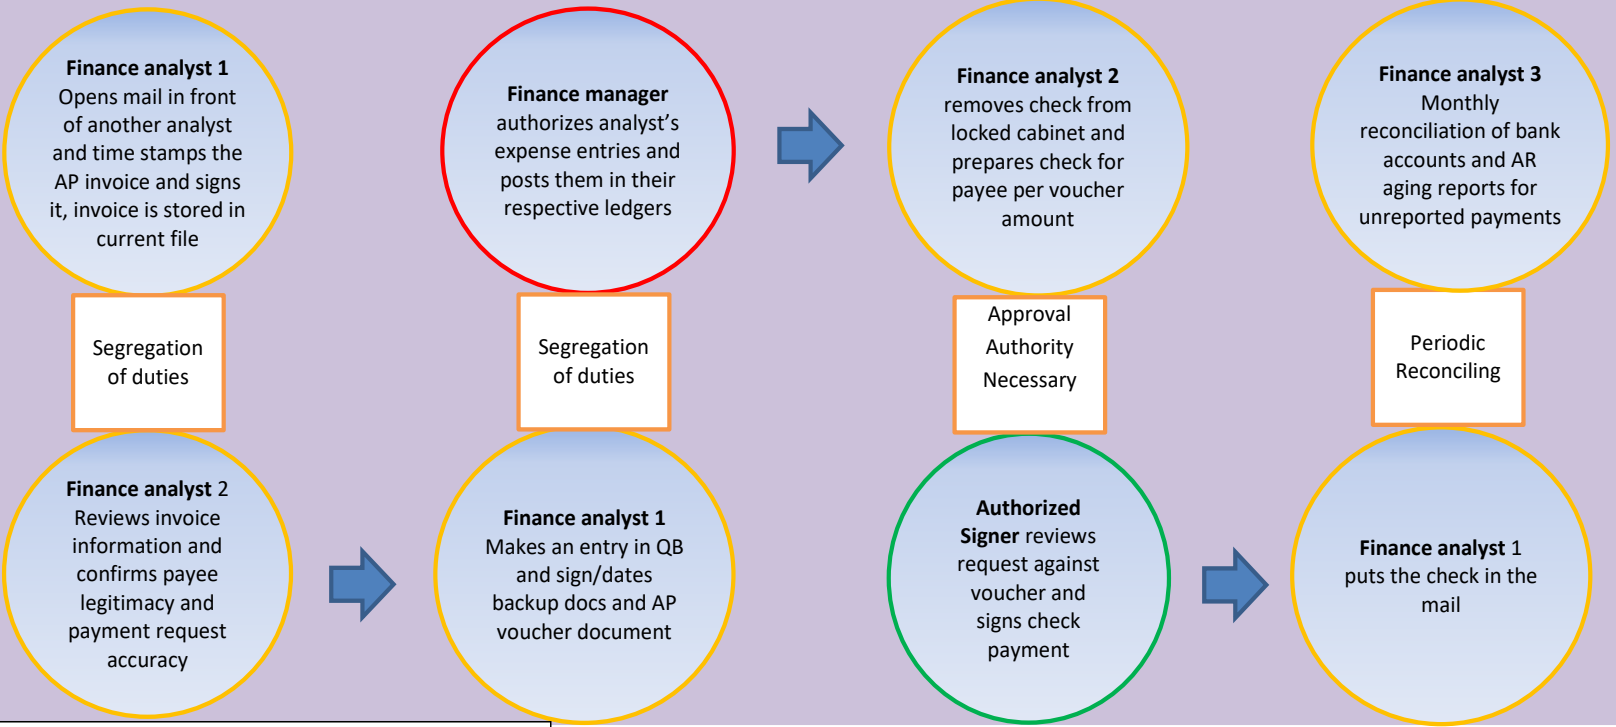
**Finance analyst 1** Opens mail in front of another analyst and time stamps the AP invoice and signs it, invoice is stored in current file

Segregation of duties

**Finance analyst** 2 Reviews invoice information and confirms payee legitimacy and payment request accuracy

**Finance manager** authorizes analyst's expense entries and posts them in their respective ledgers

Segregation of duties

**Finance analyst 1** Makes an entry in QB and sign/dates backup docs and AP voucher document

**Finance analyst 2** removes check from locked cabinet and prepares check for payee per voucher amount

Approval Authority Necessary

**Authorized Signer** reviews request against voucher and signs check payment

**Finance analyst 3** Monthly reconciliation of bank accounts and AR aging reports for unreported payments

Periodic Reconciling

**Finance analyst** 1 puts the check in the mail